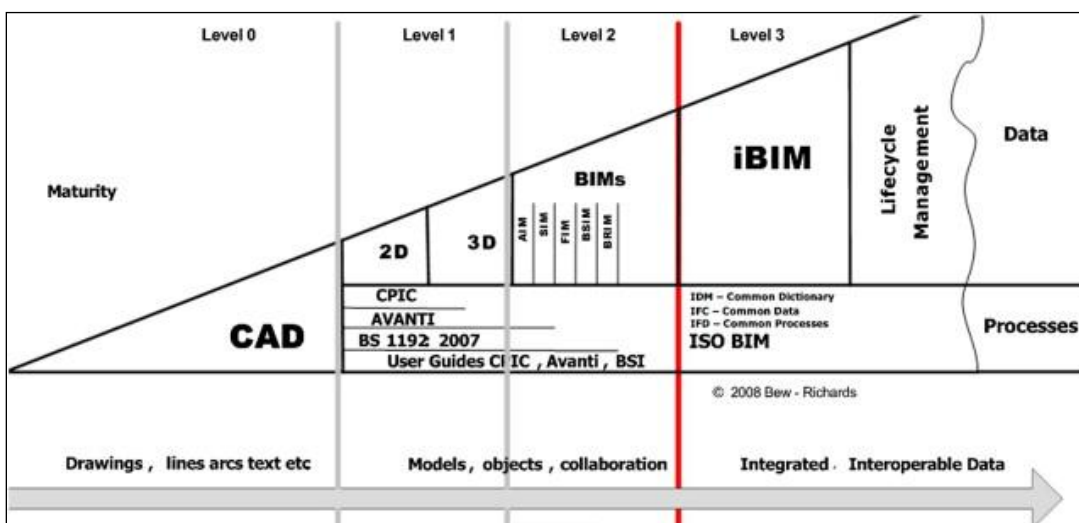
Level 0

Level 1

Level 2

Level 3

Maturity

2D

3D

BIMs

AIM

SIM

FIM

BSIM

BRIM

iBIM

Lifecycle Management

Data

CAD

CPIC

AVANTI

BS 1192 2007

User Guides CPIC , Avanti , BSI

IDM – Common Dictionary
IFC – Common Data
IFD – Common Processes

ISO BIM

Processes

© 2008 Bew - Richards

Drawings , lines arcs text etc

Models , objects , collaboration

Integrated , Interoperable Data